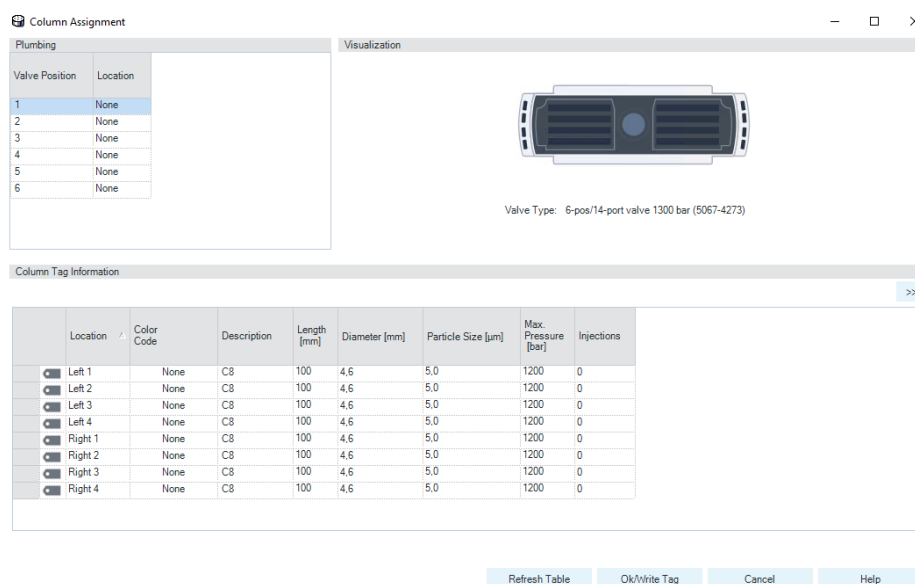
Column Assignment

Plumbing

| Valve Position | Location |
|---|---|
| 1 | None |
| 2 | None |
| 3 | None |
| 4 | None |
| 5 | None |
| 6 | None |

Visualization

Valve Type: 6-pos/14-port valve 1300 bar (5067-4273)

Column Tag Information

>>

| Location | Color Code | Description | Length [mm] | Diameter [mm] | Particle Size [µm] | Max. Pressure [bar] | Injections |
|---|---|---|---|---|---|---|---|
| Left 1 | None | C8 | 100 | 4,6 | 5,0 | 1200 | 0 |
| Left 2 | None | C8 | 100 | 4,6 | 5,0 | 1200 | 0 |
| Left 3 | None | C8 | 100 | 4,6 | 5,0 | 1200 | 0 |
| Left 4 | None | C8 | 100 | 4,6 | 5,0 | 1200 | 0 |
| Right 1 | None | C8 | 100 | 4,6 | 5,0 | 1200 | 0 |
| Right 2 | None | C8 | 100 | 4,6 | 5,0 | 1200 | 0 |
| Right 3 | None | C8 | 100 | 4,6 | 5,0 | 1200 | 0 |
| Right 4 | None | C8 | 100 | 4,6 | 5,0 | 1200 | 0 |

Refresh Table Ok/Write Tag Cancel Help